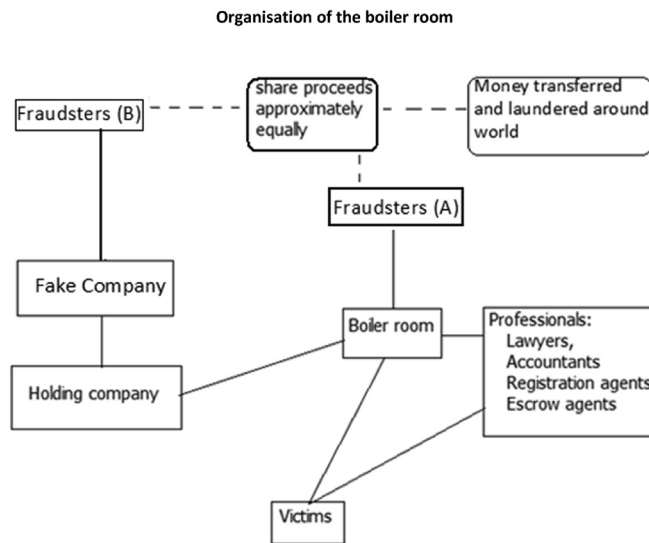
Organisation of the boiler room

Fraudsters (B)

share proceeds approximately equally

Money transferred and laundered around world

Fraudsters (A)

Fake Company

Boiler room

Professionals:
Lawyers,
Accountants
Registration agents
Escrow agents

Holding company

Victims